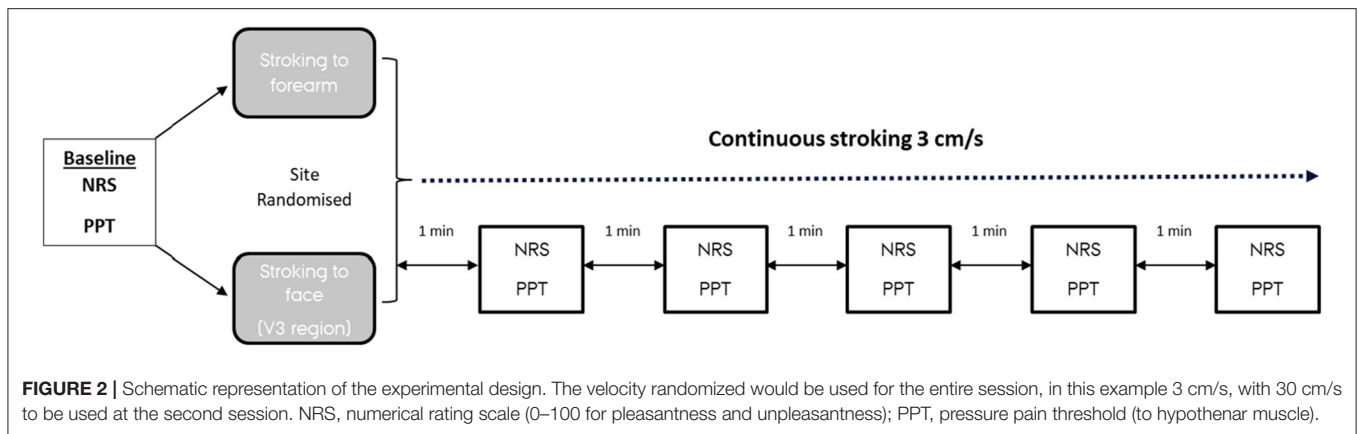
Stroking to forearm

Baseline
NRS
PPT

Site Randomised

Stroking to face (V3 region)

Continuous stroking 3 cm/s

1 min
NRS
PPT
1 min
NRS
PPT
1 min
NRS
PPT
1 min
NRS
PPT
1 min
NRS
PPT

FIGURE 2 | Schematic representation of the experimental design. The velocity randomized would be used for the entire session, in this example 3 cm/s, with 30 cm/s to be used at the second session. NRS, numerical rating scale (0–100 for pleasantness and unpleasantness); PPT, pressure pain threshold (to hypothenar muscle).